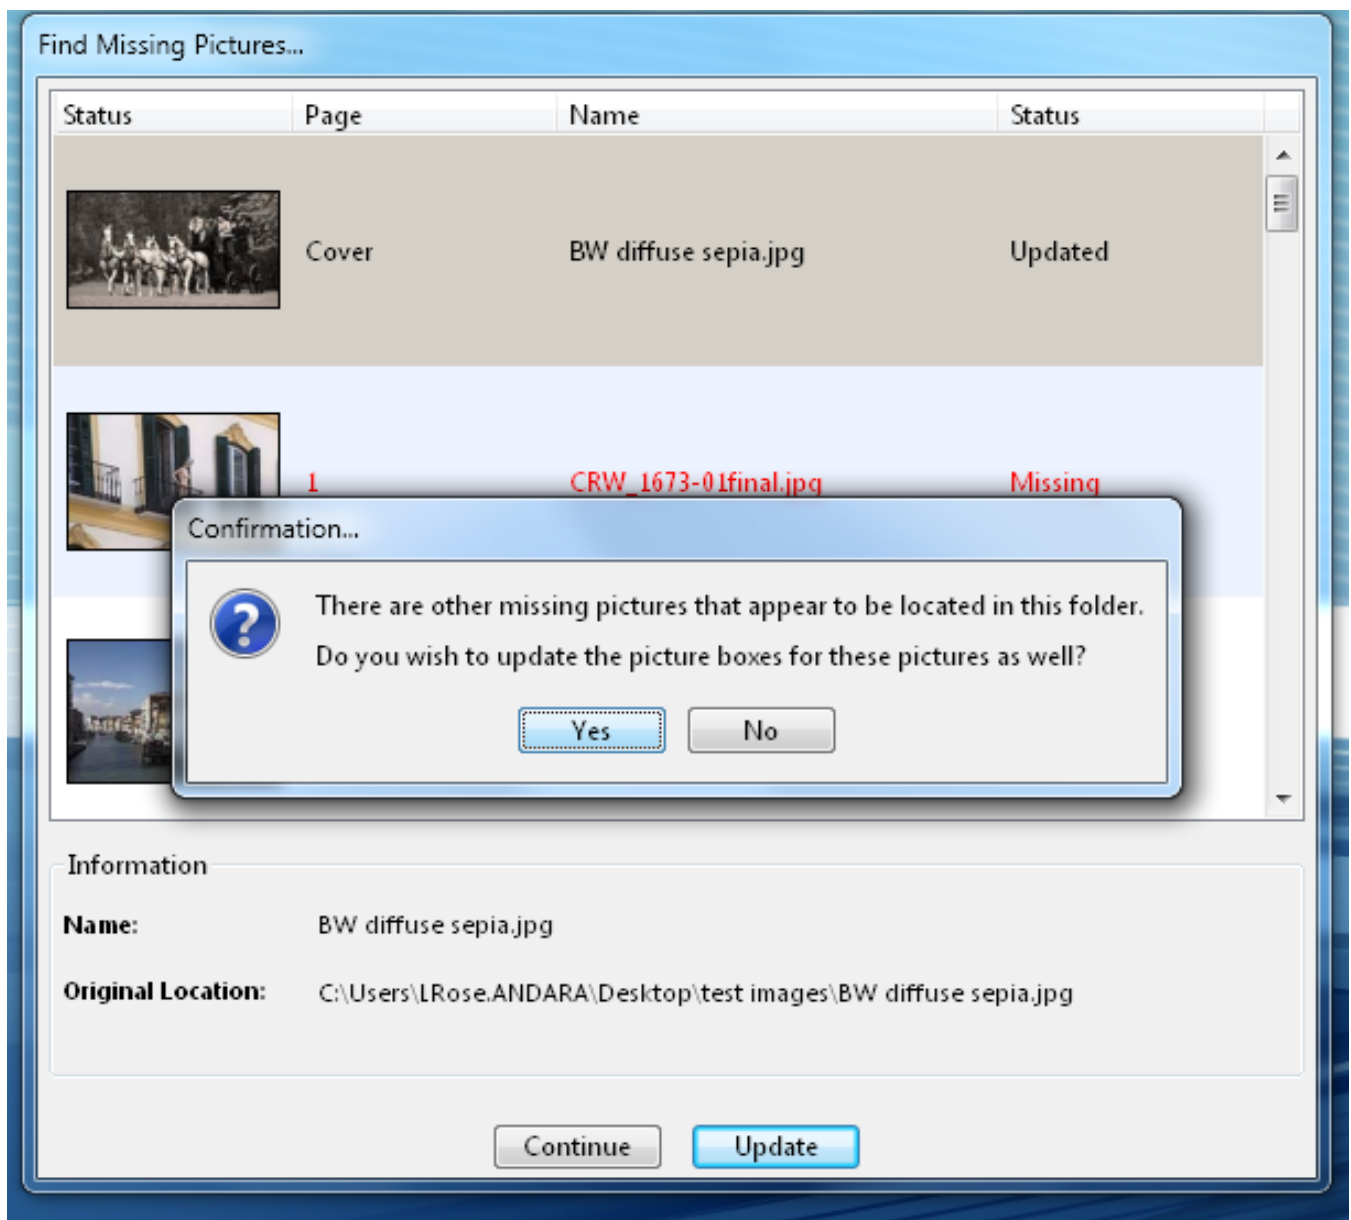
Find Missing Pictures...

| Status | Page | Name | Status |
|---|---|---|---|
| | Cover | BW diffuse sepia.jpg | Updated |
| | 1 | CRW_1673-01final.jpg | Missing |

Confirmation...

There are other missing pictures that appear to be located in this folder.

Do you wish to update the picture boxes for these pictures as well?

Yes No

Information

Name: BW diffuse sepia.jpg

Original Location: C:\Users\LRose.ANDARA\Desktop\test images\BW diffuse sepia.jpg

Continue Update